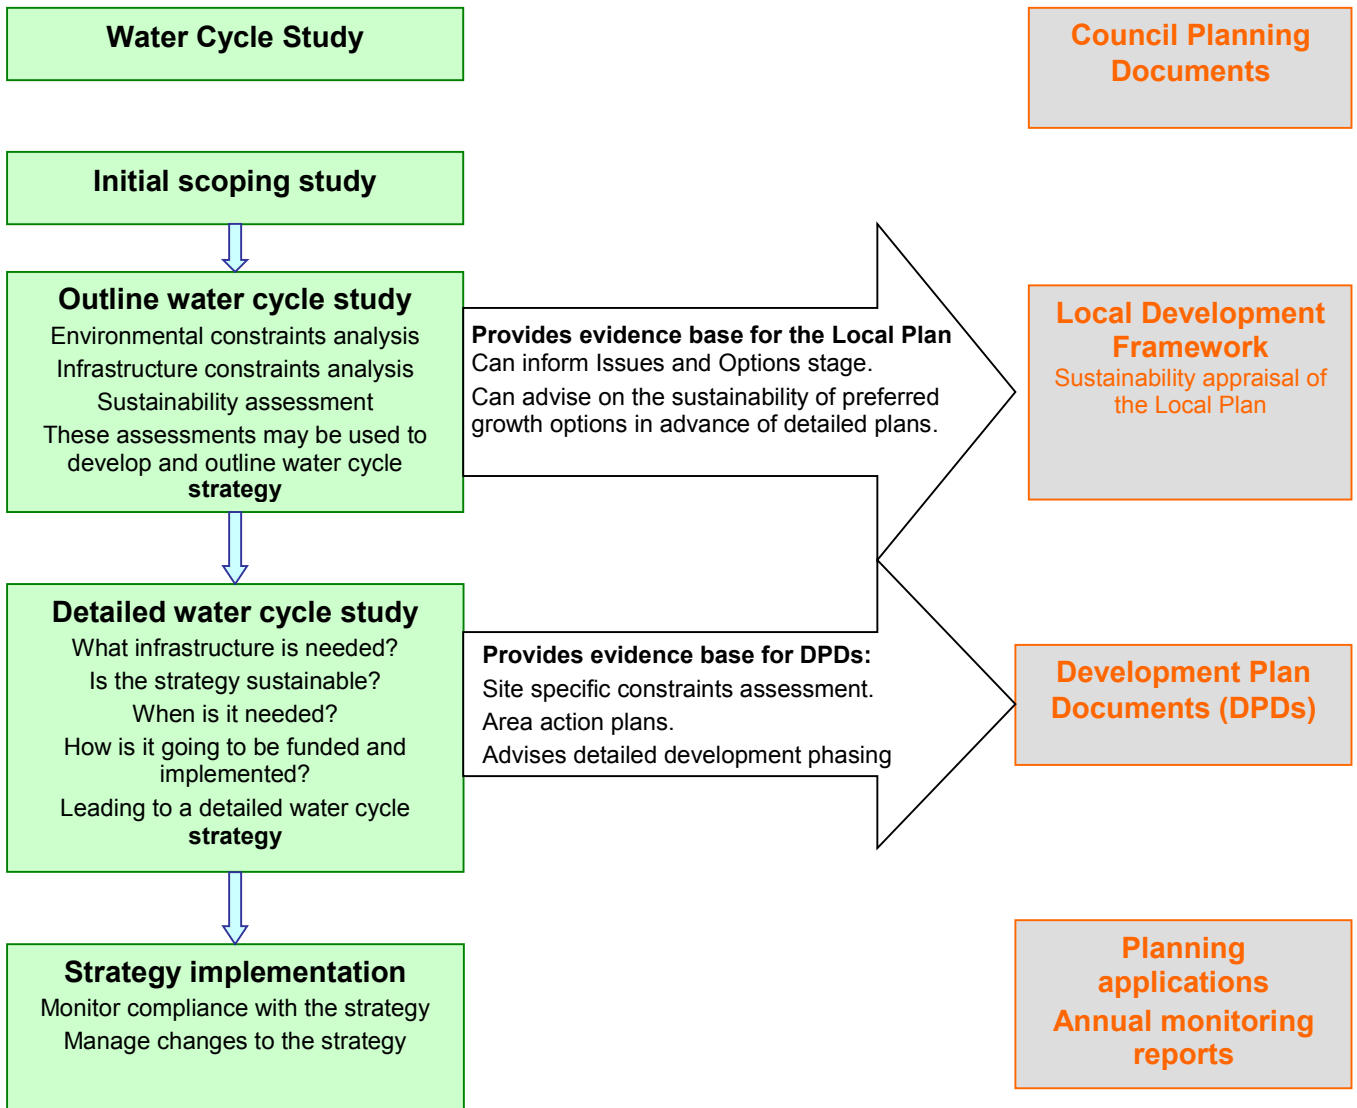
Water Cycle Study

Council Planning Documents

Initial scoping study

Outline water cycle study
Environmental constraints analysis
Infrastructure constraints analysis
Sustainability assessment
These assessments may be used to develop and outline water cycle strategy

Provides evidence base for the Local Plan
Can inform Issues and Options stage.
Can advise on the sustainability of preferred growth options in advance of detailed plans.

Local Development Framework
Sustainability appraisal of the Local Plan

Detailed water cycle study
What infrastructure is needed?
Is the strategy sustainable?
When is it needed?
How is it going to be funded and implemented?
Leading to a detailed water cycle strategy

Provides evidence base for DPDs:
Site specific constraints assessment.
Area action plans.
Advises detailed development phasing

Development Plan Documents (DPDs)

Strategy implementation
Monitor compliance with the strategy
Manage changes to the strategy

Planning applications
Annual monitoring reports